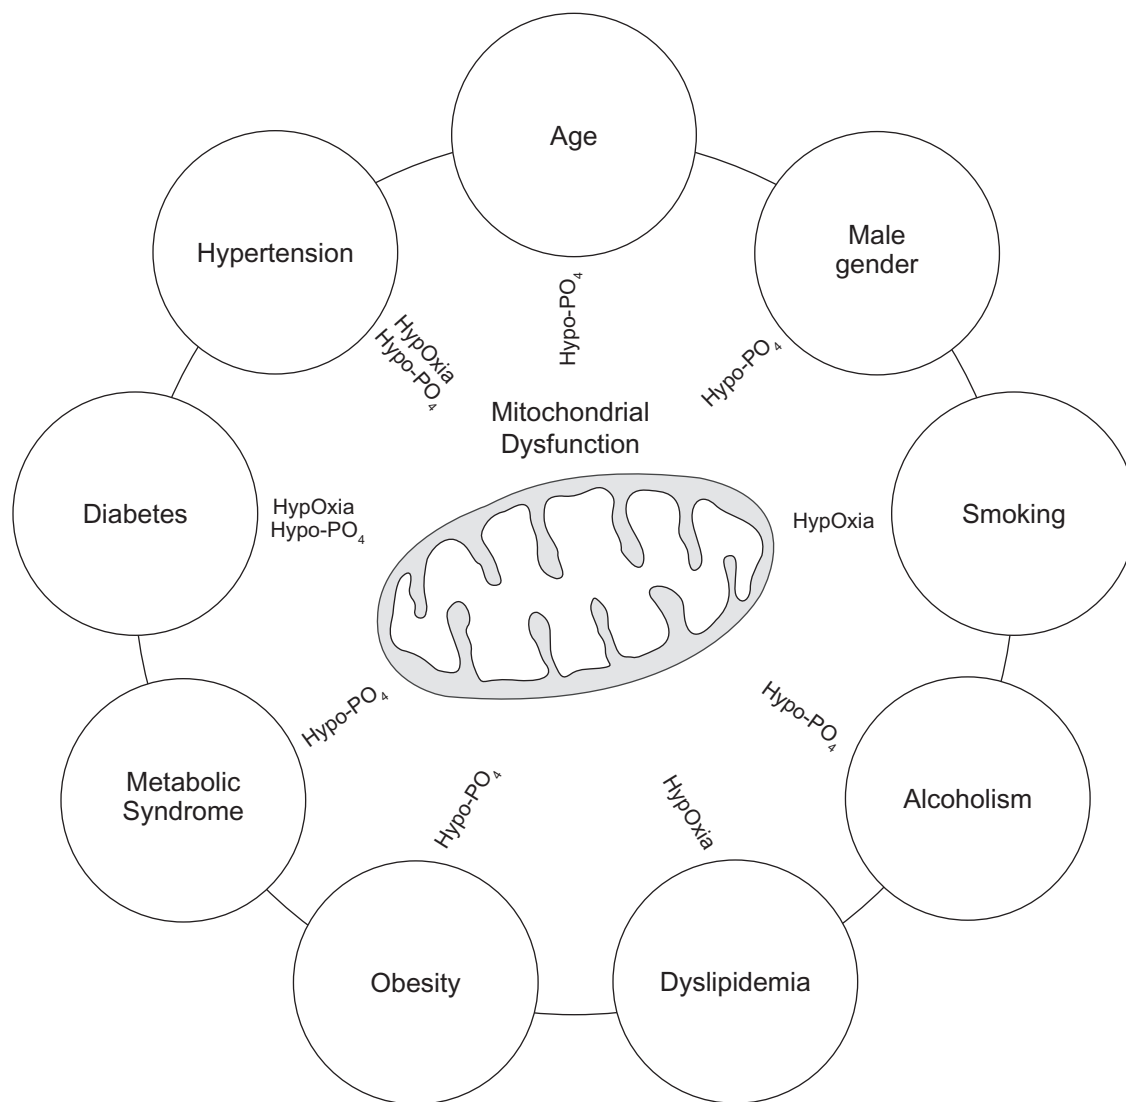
Age

Male gender

Smoking

Alcoholism

Dyslipidemia

Obesity

Metabolic Syndrome

Diabetes

Hypertension

Mitochondrial Dysfunction

Hypo-$PO_4$

Hypo-$PO_4$

HypOxia

Hypo-$PO_4$

HypOxia

Hypo-$PO_4$

Hypo-$PO_4$

HypOxia
Hypo-$PO_4$

HypOxia
Hypo-$PO_4$